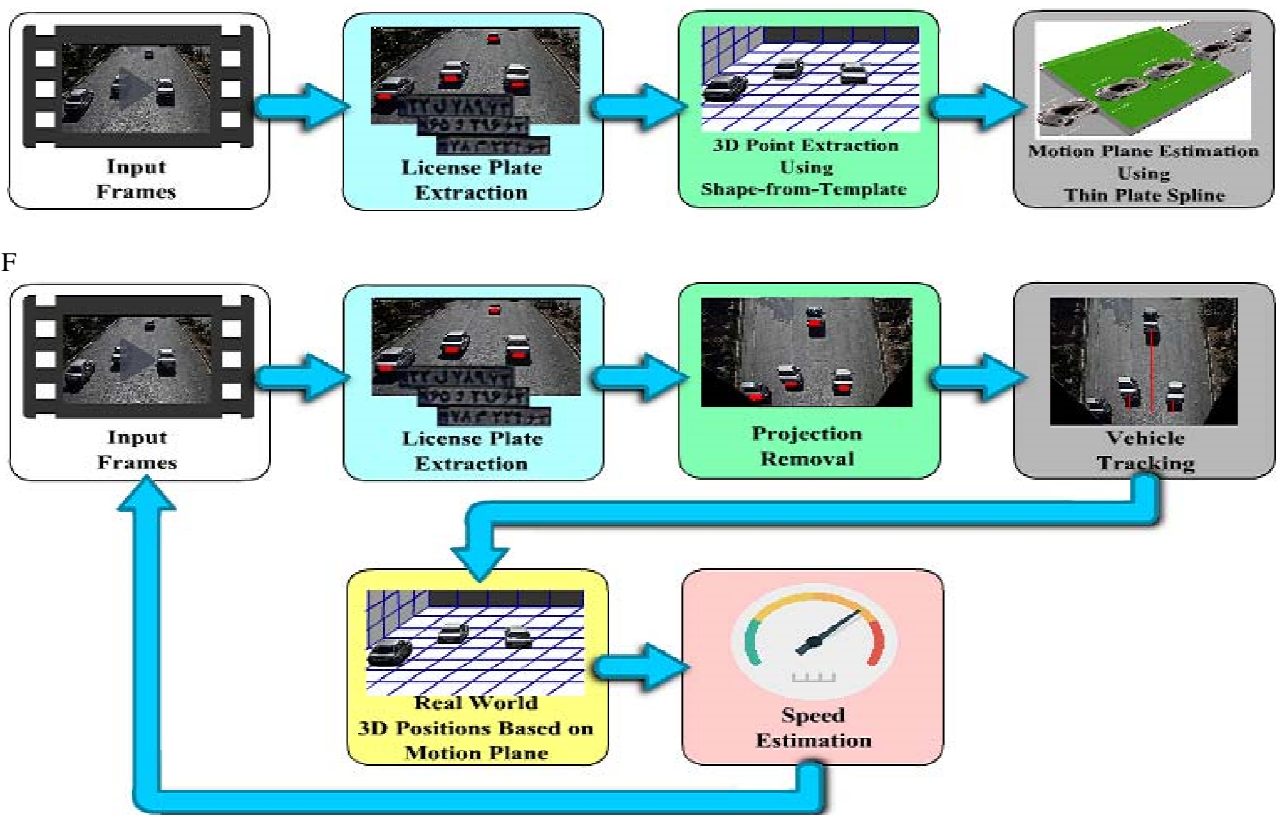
Input Frames

License Plate Extraction

3D Point Extraction Using Shape-from-Template

Motion Plane Estimation Using Thin Plate Spline

F

Input Frames

License Plate Extraction

Projection Removal

Vehicle Tracking

Real World 3D Positions Based on Motion Plane

Speed Estimation